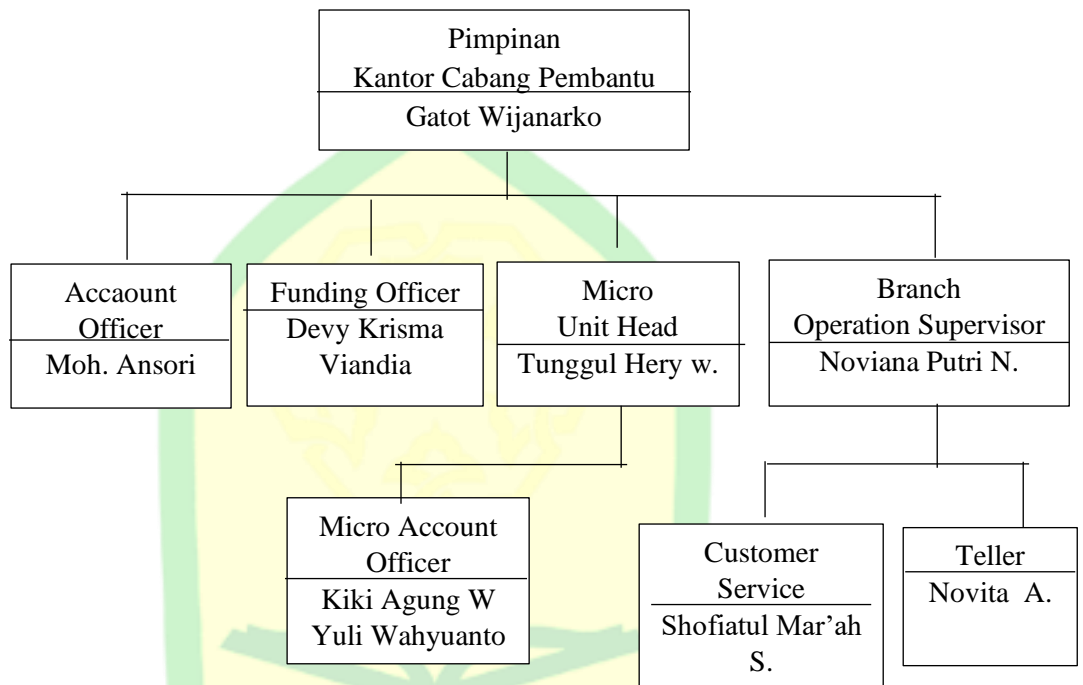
Pimpinan
Kantor Cabang Pembantu
Gatot Wijanarko

Accaount Officer
Moh. Ansori

Funding Officer
Devy Krisma Viandia

Micro Unit Head
Tunggul Hery w.

Branch Operation Supervisor
Noviana Putri N.

Micro Account Officer
Kiki Agung W
Yuli Wahyuanto

Customer Service
Shofiatul Mar'ah S.

Teller
Novita A.